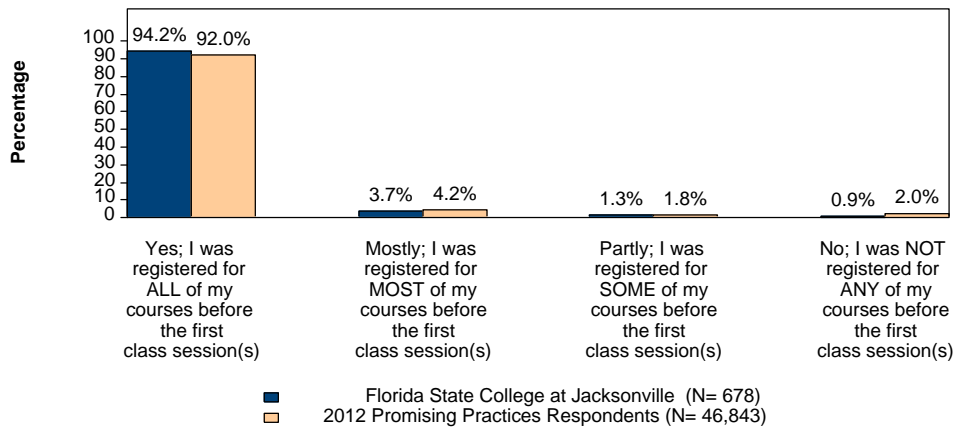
Percentage

100
90
80
70
60
50
40
30
20
10
0

94.2% 92.0%

3.7% 4.2%

1.3% 1.8%

0.9% 2.0%

Yes; I was registered for ALL of my courses before the first class session(s)

Mostly; I was registered for MOST of my courses before the first class session(s)

Partly; I was registered for SOME of my courses before the first class session(s)

No; I was NOT registered for ANY of my courses before the first class session(s)

Florida State College at Jacksonville (N= 678)
2012 Promising Practices Respondents (N= 46,843)